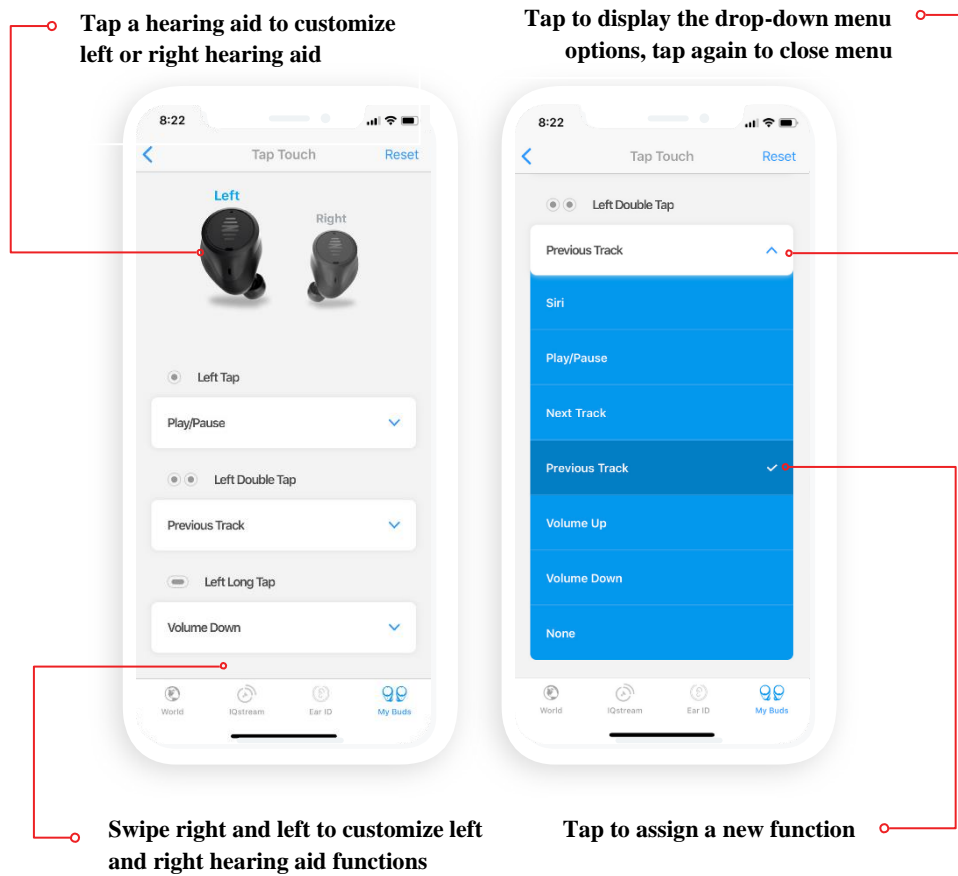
Tap a hearing aid to customize left or right hearing aid

Tap to display the drop-down menu options, tap again to close menu

8:22

Tap Touch

Reset

Left

Right

Left Tap

Play/Pause

Left Double Tap

Previous Track

Left Long Tap

Volume Down

World

IQstream

Ear ID

My Buds

8:22

Tap Touch

Reset

Left Double Tap

Previous Track

Siri

Play/Pause

Next Track

Previous Track

Volume Up

Volume Down

None

World

IQstream

Ear ID

My Buds

Swipe right and left to customize left and right hearing aid functions

Tap to assign a new function